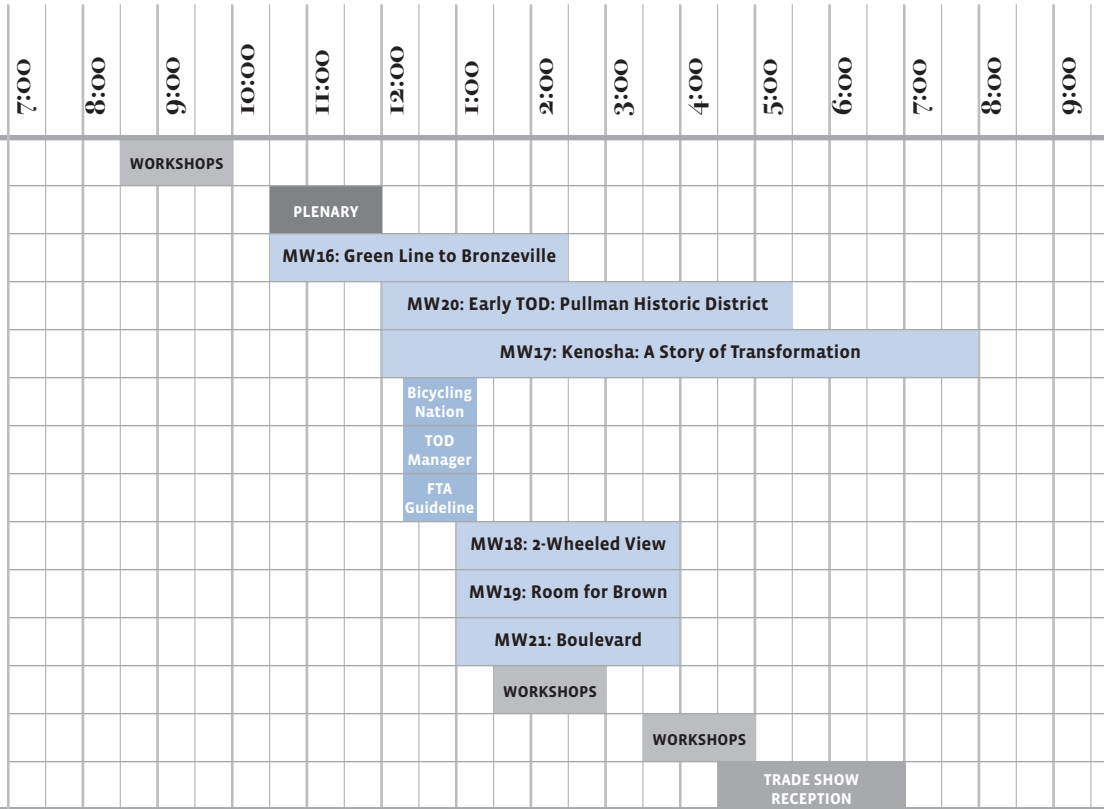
7:00 8:00 9:00 10:00 11:00 12:00 1:00 2:00 3:00 4:00 5:00 6:00 7:00 8:00 9:00

WORKSHOPS

PLENARY

MW16: Green Line to Bronzeville

MW20: Early TOD: Pullman Historic District

MW17: Kenosha: A Story of Transformation

Bicycling Nation

TOD Manager

FTA Guideline

MW18: 2-Wheeled View

MW19: Room for Brown

MW21: Boulevard

WORKSHOPS

WORKSHOPS

TRADE SHOW RECEPTION